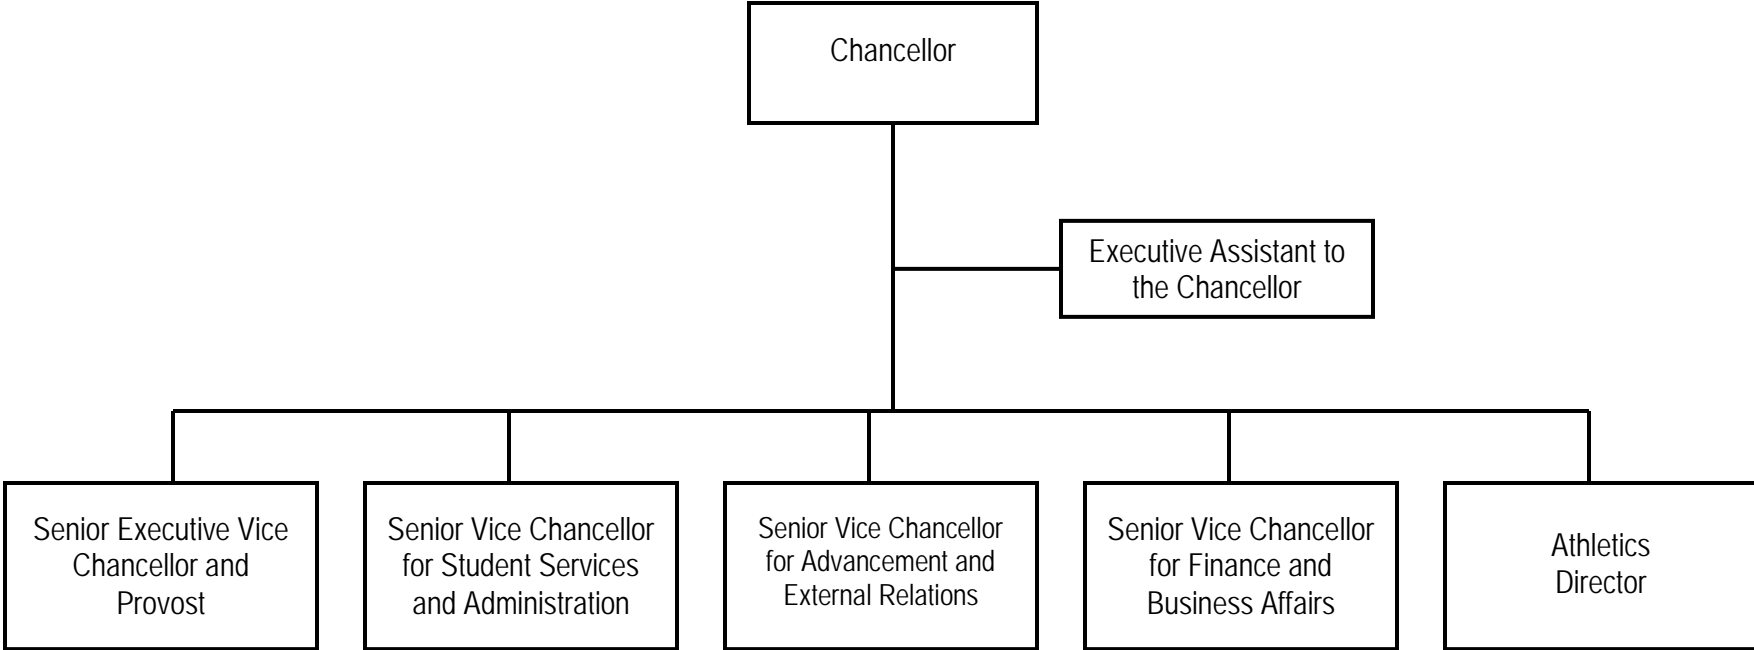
Chancellor

Executive Assistant to the Chancellor

Senior Executive Vice Chancellor and Provost

Senior Vice Chancellor for Student Services and Administration

Senior Vice Chancellor for Advancement and External Relations

Senior Vice Chancellor for Finance and Business Affairs

Athletics Director